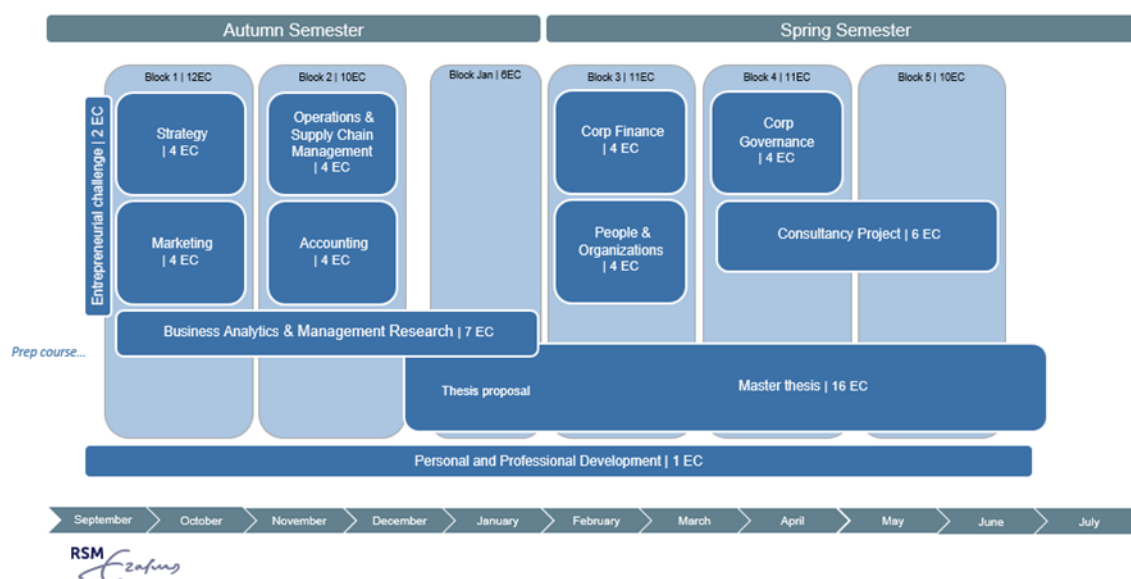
Autumn Semester

Spring Semester

Block 1 | 12EC

Block 2 | 10EC

Block Jan | 6EC

Block 3 | 11EC

Block 4 | 11EC

Block 5 | 10EC

Entrepreneurial challenge | 2 EC

Strategy | 4 EC

Operations & Supply Chain Management | 4 EC

Corp Finance | 4 EC

Corp Governance | 4 EC

Marketing | 4 EC

Accounting | 4 EC

People & Organizations | 4 EC

Consultancy Project | 6 EC

Business Analytics & Management Research | 7 EC

Prep course...

Thesis proposal

Master thesis | 16 EC

Personal and Professional Development | 1 EC

September

October

November

December

January

February

March

April

May

June

July

RSM Erafus